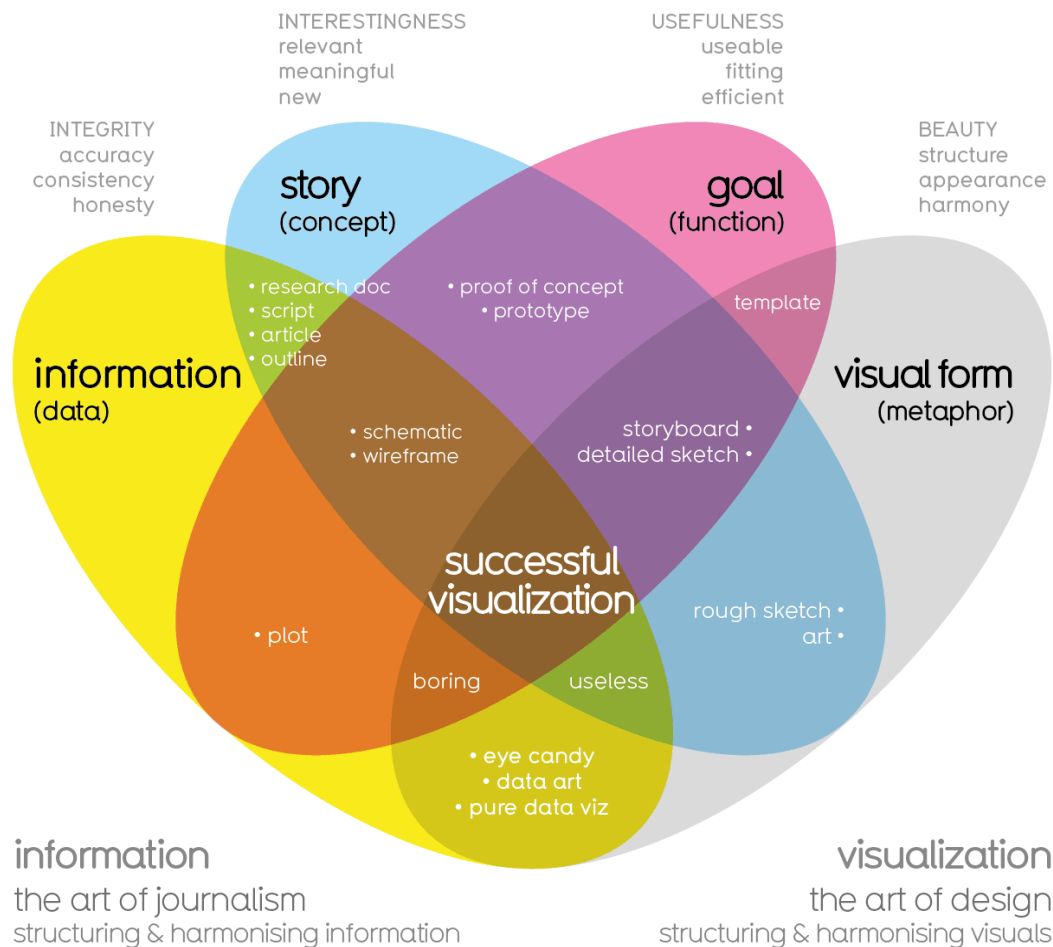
INTERESTINGNESS
relevant
meaningful
new

USEFULNESS
useable
fitting
efficient

INTEGRITY
accuracy
consistency
honesty

BEAUTY
structure
appearance
harmony

story
(concept)

goal
(function)

• research doc
• script
• article
• outline

• proof of concept
• prototype

template

information
(data)

visual form
(metaphor)

• schematic
• wireframe

storyboard •
detailed sketch •

successful
visualization

• plot

rough sketch •
art •

boring

useless

• eye candy
• data art
• pure data viz

information
the art of journalism
structuring & harmonising information

visualization
the art of design
structuring & harmonising visuals